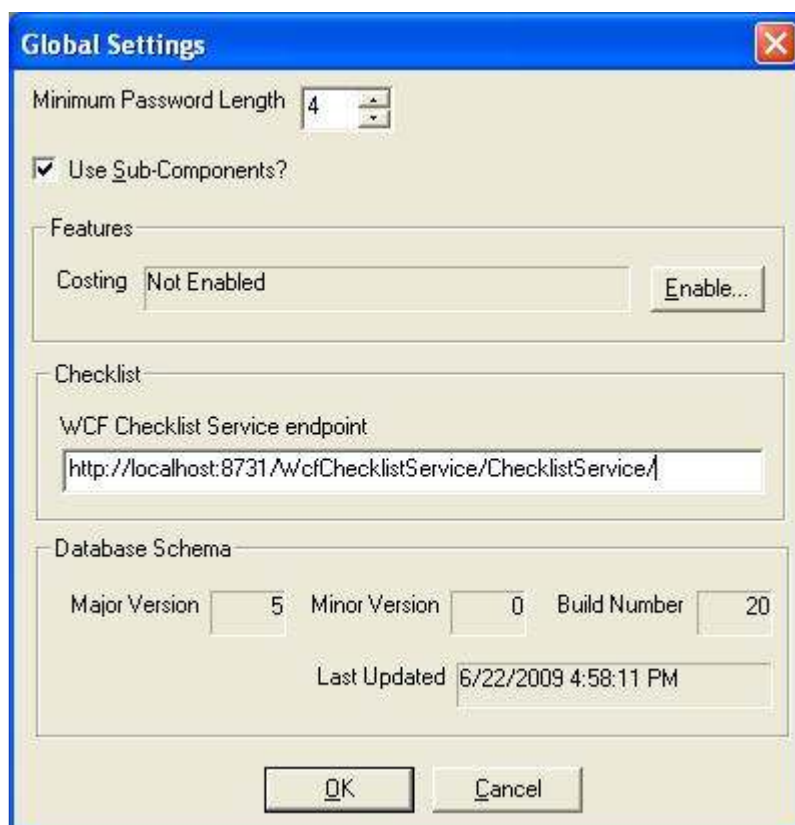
Global Settings

Minimum Password Length 4

Use Sub-Components?

Features

Costing Not Enabled

Enable...

Checklist

WCF Checklist Service endpoint

http://localhost:8731/WcfChecklistService/ChecklistService/

Database Schema

| Major Version | 5 | Minor Version | 0 | Build Number | 20 |
|---|---|---|---|---|---|

Last Updated 6/22/2009 4:58:11 PM

OK

Cancel